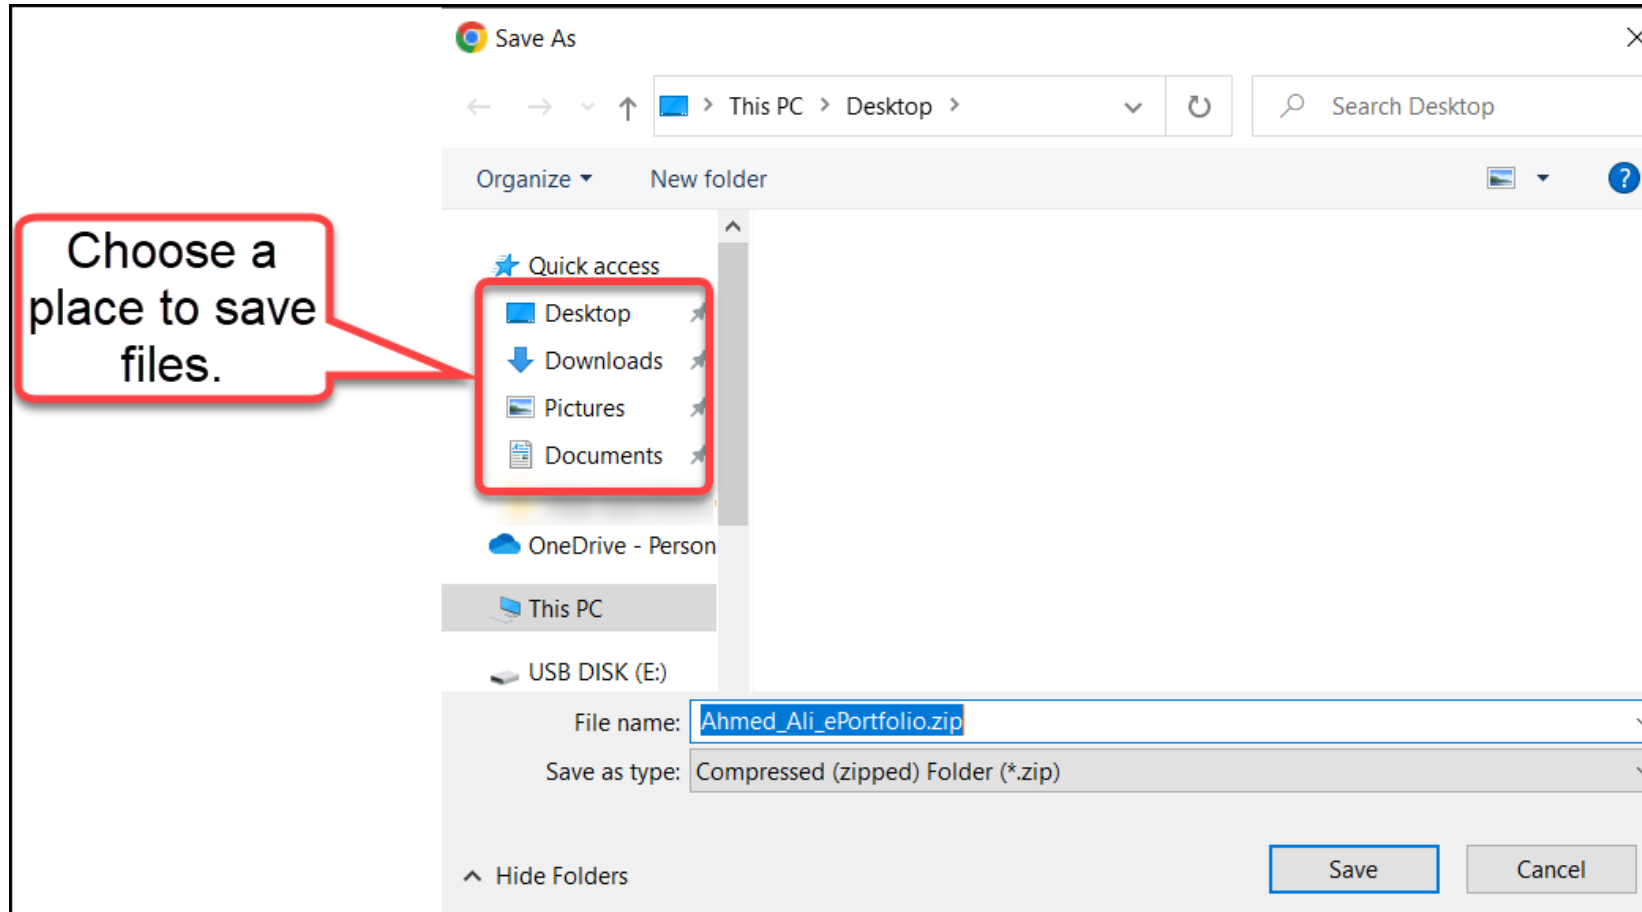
Save As

This PC > Desktop >

Search Desktop

Organize ▾ New folder

Choose a place to save files.

Quick access
Desktop
Downloads
Pictures
Documents

OneDrive - Person

This PC

USB DISK (E:)

File name: Ahmed_Ali_ePortfolio.zip

Save as type: Compressed (zipped) Folder (*.zip)

Hide Folders

Save Cancel